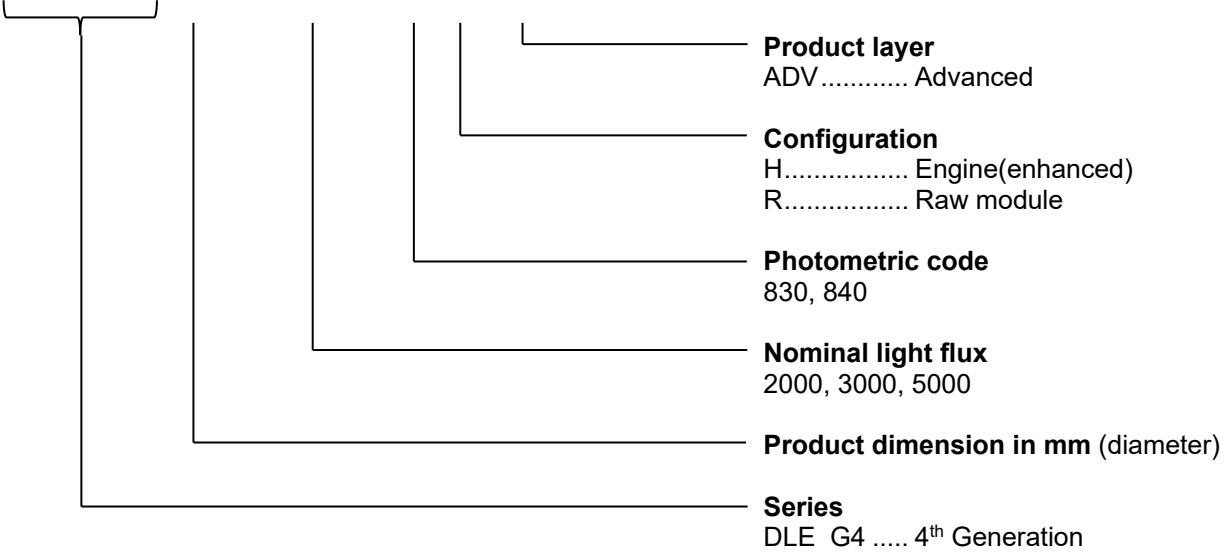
**Product layer**
ADV............ Advanced

**Configuration**
H................ Engine(enhanced)
R................ Raw module

**Photometric code**
830, 840

**Nominal light flux**
2000, 3000, 5000

**Product dimension in mm** (diameter)

**Series**
DLE G4 ..... 4$^{th}$ Generation